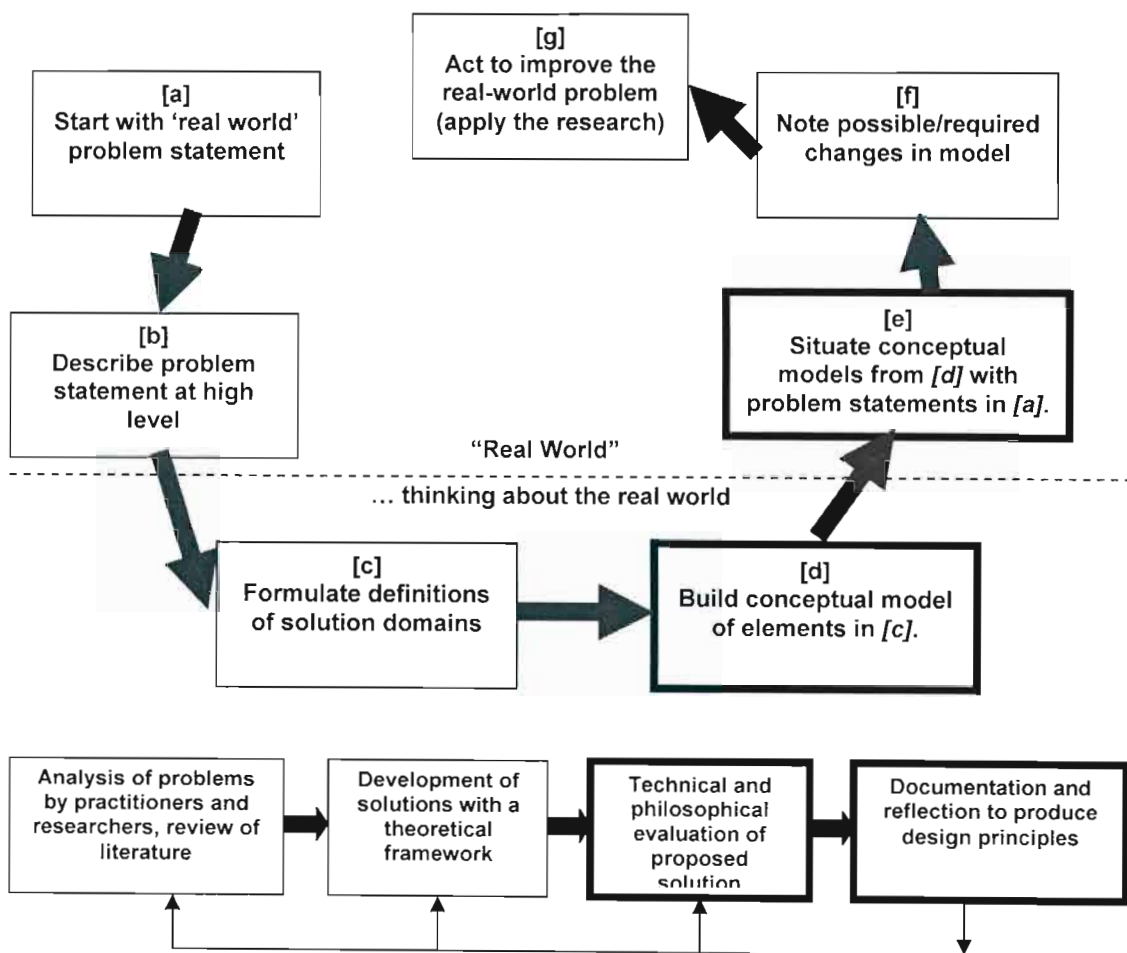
[g]
Act to improve the real-world problem (apply the research)

[a]
Start with 'real world' problem statement

[f]
Note possible/required changes in model

[b]
Describe problem statement at high level

[e]
Situate conceptual models from *[d]* with problem statements in *[a]*.

"Real World"

... thinking about the real world

[c]
Formulate definitions of solution domains

[d]
Build conceptual model of elements in *[c]*.

Analysis of problems by practitioners and researchers, review of literature

Development of solutions with a theoretical framework

Technical and philosophical evaluation of proposed solution

Documentation and reflection to produce design principles